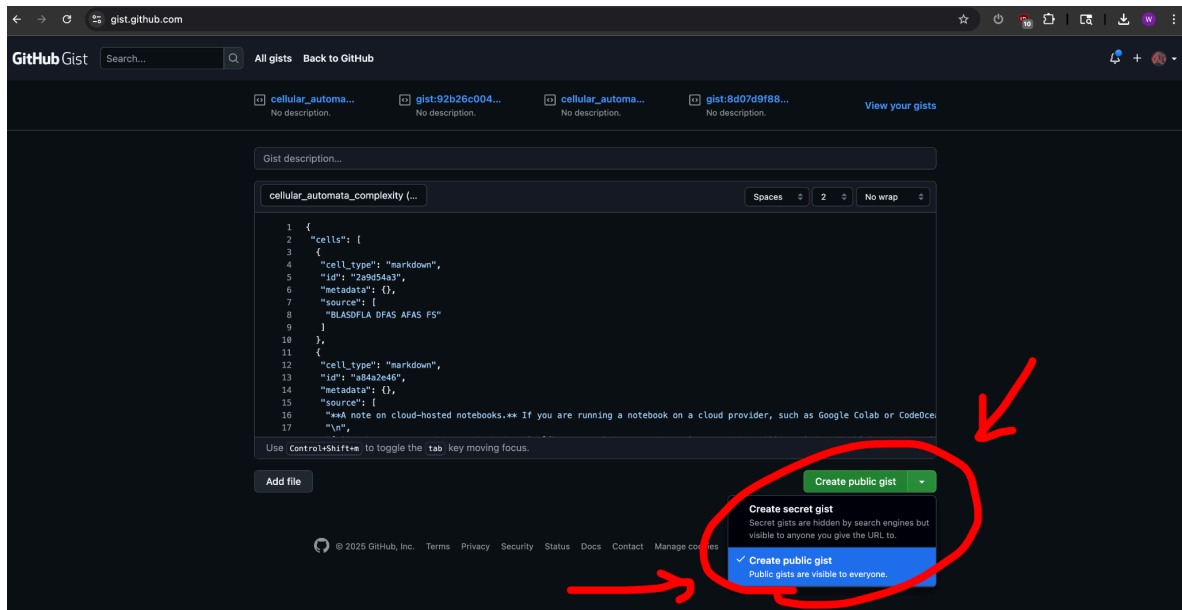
gist.github.com

10

W

GitHub Gist Search... All gists Back to GitHub

cellular_automa... No description.
gist:92b26c004... No description.
cellular_automa... No description.
gist:8d07d9f88... No description.
View your gists

Gist description...

cellular_automata_complexity (...

Spaces 2 No wrap

1 {
2 "cells": [
3 {
4 "cell_type": "markdown",
5 "id": "2a9d54a3",
6 "metadata": {},
7 "source": [
8 "BLASDFLA DFAS AFAS FS"
9 ]
10 },
11 {
12 "cell_type": "markdown",
13 "id": "a84a2e46",
14 "metadata": {},
15 "source": [
16 "**A note on cloud-hosted notebooks.** If you are running a notebook on a cloud provider, such as Google Colab or CodeOce
17 "\n",

Use Control+Shift+m to toggle the tab key moving focus.

Add file

Create public gist

Create secret gist
Secret gists are hidden by search engines but visible to anyone you give the URL to.

✓ Create public gist
Public gists are visible to everyone.

© 2025 GitHub, Inc. Terms Privacy Security Status Docs Contact Manage cookies